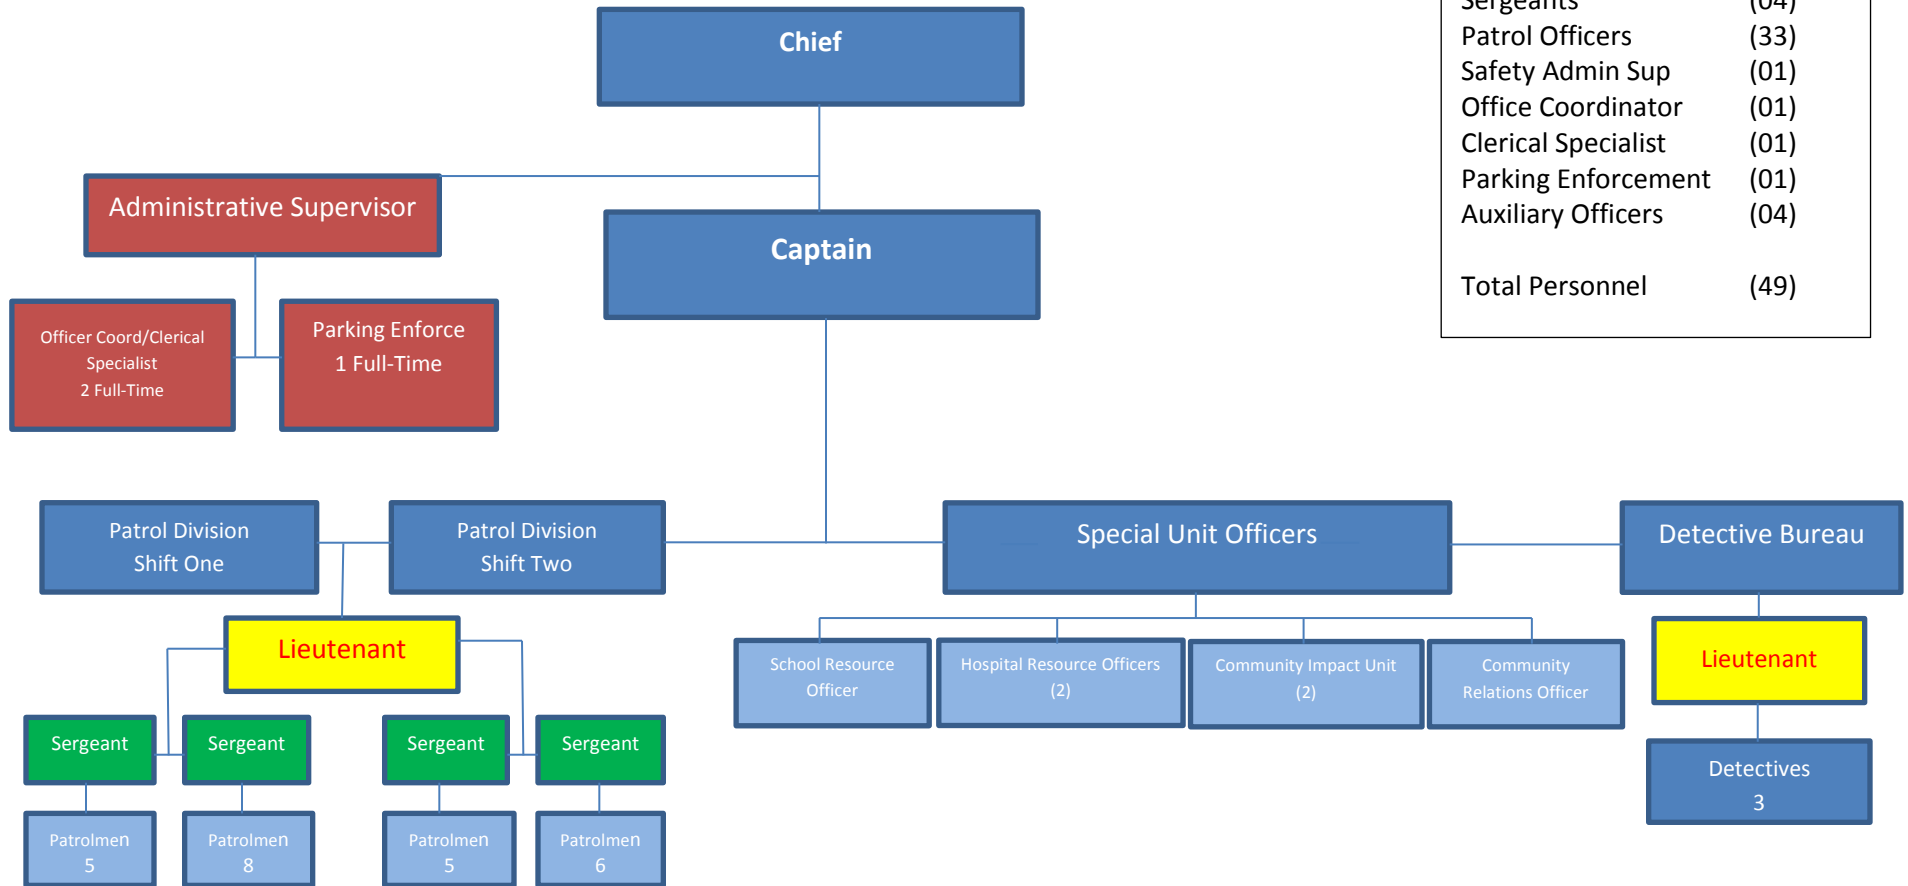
Sergeants (04)
Patrol Officers (33)
Safety Admin Sup (01)
Office Coordinator (01)
Clerical Specialist (01)
Parking Enforcement (01)
Auxiliary Officers (04)

Total Personnel (49)

Chief

Administrative Supervisor

Captain

Officer Coord/Clerical Specialist
2 Full-Time

Parking Enforce
1 Full-Time

Patrol Division
Shift One

Patrol Division
Shift Two

Special Unit Officers

Detective Bureau

Lieutenant

School Resource Officer

Hospital Resource Officers
(2)

Community Impact Unit
(2)

Community Relations Officer

Lieutenant

Sergeant

Sergeant

Sergeant

Sergeant

Detectives
3

Patrolmen
5

Patrolmen
8

Patrolmen
5

Patrolmen
6